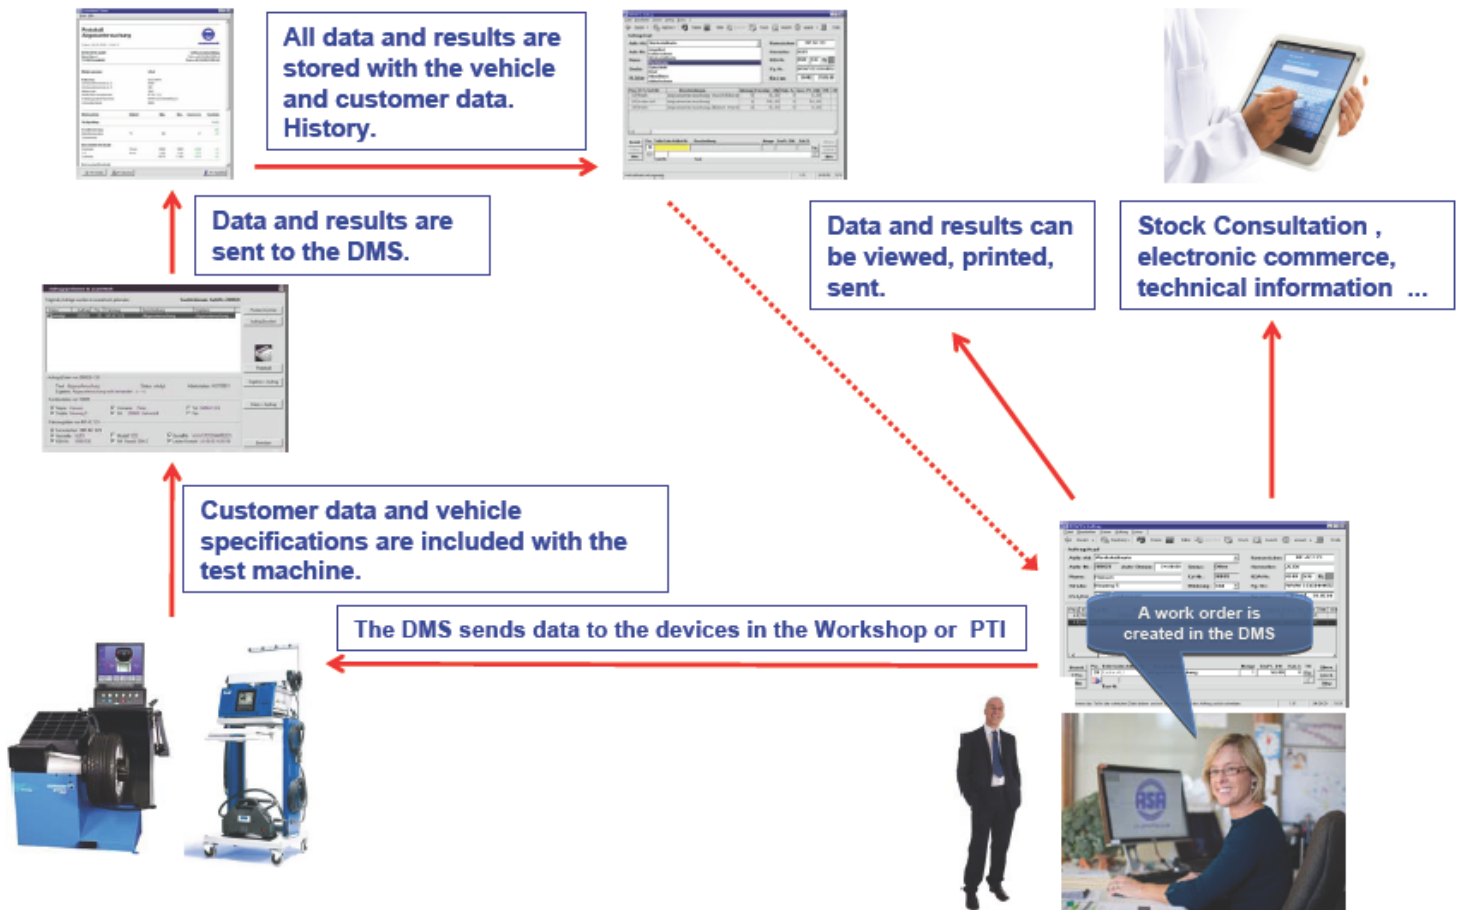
All data and results are stored with the vehicle and customer data. History.

Data and results are sent to the DMS.

Data and results can be viewed, printed, sent.

Stock Consultation , electronic commerce, technical information ...

Customer data and vehicle specifications are included with the test machine.

The DMS sends data to the devices in the Workshop or PTI

A work order is created in the DMS